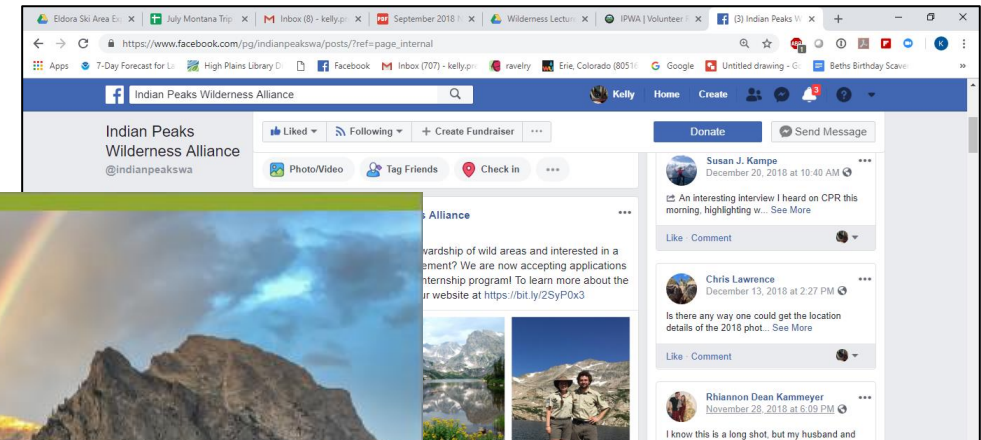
Eldora Ski Area Ev × | July Montana Trip × | Inbox (8) - kelly.p × | September 2018 × | Wilderness Lectur × | IPWA | Volunteer × | (3) Indian Peaks W × | +

https://www.facebook.com/pg/indianpeakswa/posts/?ref=page_internal

Apps | 7-Day Forecast for La | High Plains Library D | Facebook | Inbox (707) - kelly.p | ravelry | Erie, Colorado (80516 | Google | Untitled drawing - G | Beths Birthday Scave

Indian Peaks Wilderness Alliance

Kelly Home Create 3

Indian Peaks Wilderness Alliance
@indianpeakswa

Liked ▾ | Following ▾ | + Create Fundraiser | ···

Photo/Video | Tag Friends | Check in | ···

s Alliance ···

wardship of wild areas and interested in a ement? We are now accepting applications nternship program! To learn more about the ur website at https://bit.ly/2SyP0x3

Donate | Send Message

Susan J. Kampe
December 20, 2018 at 10:40 AM
An interesting interview I heard on CPR this morning, highlighting w... See More
Like · Comment

Chris Lawrence
December 13, 2018 at 2:27 PM
Is there any way one could get the location details of the 2018 phot... See More
Like · Comment

Rhiannon Dean Kammeyer
November 28, 2018 at 6:09 PM
I know this is a long shot, but my husband and